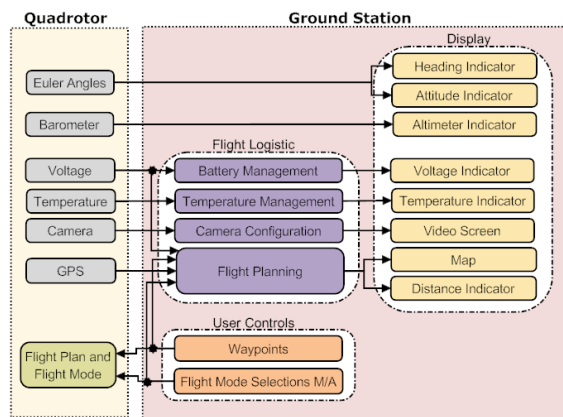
Quadrotor

Ground Station

Display

Euler Angles

Heading Indicator

Attitude Indicator

Barometer

Altimeter Indicator

Flight Logistic

Voltage

Battery Management

Voltage Indicator

Temperature

Temperature Management

Temperature Indicator

Camera

Camera Configuration

Video Screen

GPS

Flight Planning

Map

Distance Indicator

User Controls

Flight Plan and Flight Mode

Waypoints

Flight Mode Selections M/A